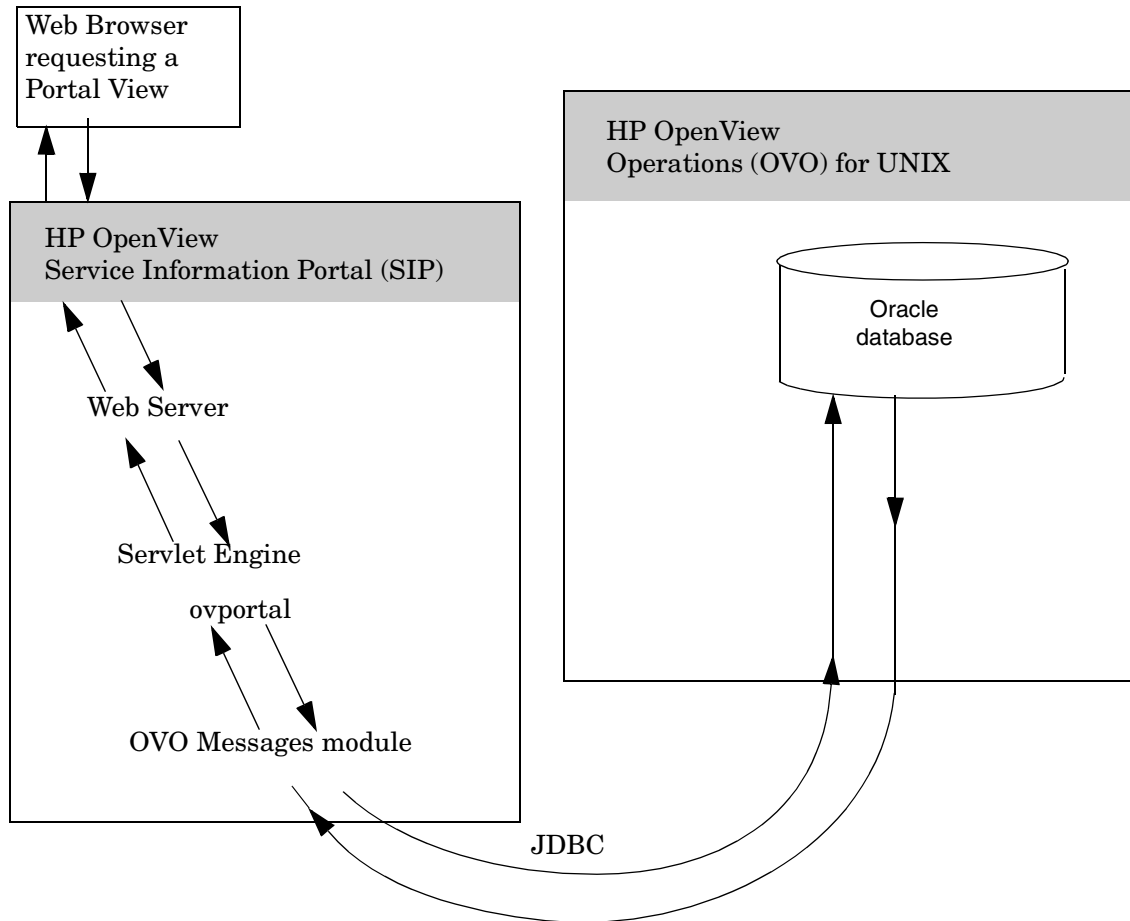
Web Browser requesting a Portal View

HP OpenView
Service Information Portal (SIP)

Web Server

Servlet Engine

ovportal

OVO Messages module

HP OpenView
Operations (OVO) for UNIX

Oracle database

JDBC